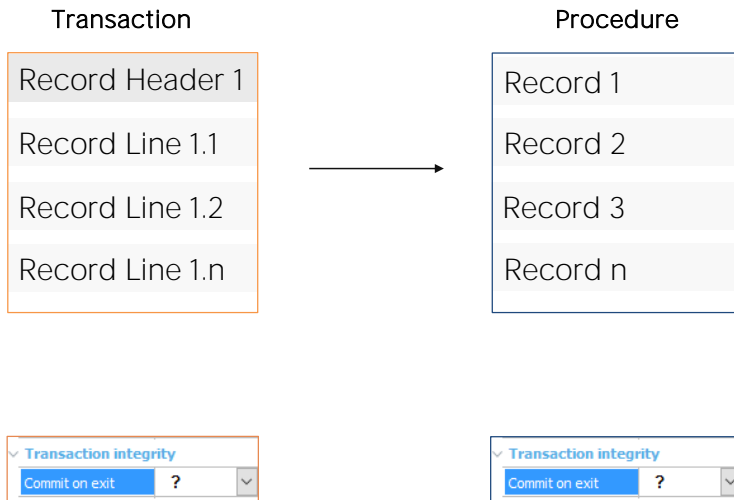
Transaction

Record Header 1

Record Line 1.1

Record Line 1.2

Record Line 1.n

Procedure

Record 1

Record 2

Record 3

Record n

Transaction integrity

Commit on exit ?

Transaction integrity

Commit on exit ?